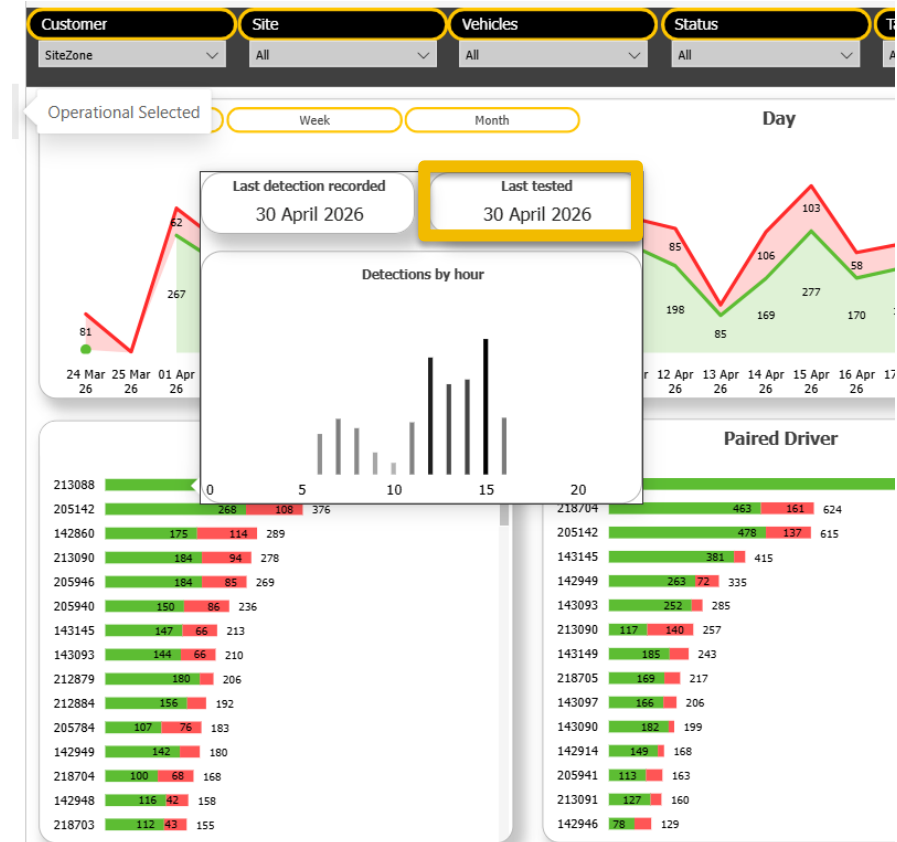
Customer
SiteZone
Site
All
Vehicles
All
Status
All
Ta
A

Operational Selected
Week
Month
Day

Last detection recorded
30 April 2026
Last tested
30 April 2026

Detections by hour
0
5
10
15
20

81
62
267
24 Mar 26
25 Mar 26
01 Apr 26
85
198
85
106
169
103
277
58
170
12 Apr 26
13 Apr 26
14 Apr 26
15 Apr 26
16 Apr 26
17

Paired Driver

| | | | |
|---|---|---|---|
| 213088 | | | |
| 205142 | 268 | 108 | 376 |
| 142860 | 175 | 114 | 289 |
| 213090 | 184 | 94 | 278 |
| 205946 | 184 | 85 | 269 |
| 205940 | 150 | 86 | 236 |
| 143145 | 147 | 66 | 213 |
| 143093 | 144 | 66 | 210 |
| 212879 | 180 | | 206 |
| 212884 | 156 | | 192 |
| 205784 | 107 | 76 | 183 |
| 142949 | 142 | | 180 |
| 218704 | 100 | 68 | 168 |
| 142948 | 116 | 42 | 158 |
| 218703 | 112 | 43 | 155 |

| | | | |
|---|---|---|---|
| 218704 | 463 | 161 | 624 |
| 205142 | 478 | 137 | 615 |
| 143145 | 381 | | 415 |
| 142949 | 263 | 72 | 335 |
| 143093 | 252 | | 285 |
| 213090 | 117 | 140 | 257 |
| 143149 | 185 | | 243 |
| 218705 | 169 | | 217 |
| 143097 | 166 | | 206 |
| 143090 | 182 | | 199 |
| 142914 | 149 | | 168 |
| 205941 | 113 | | 163 |
| 213091 | 127 | | 160 |
| 142946 | 78 | | 129 |